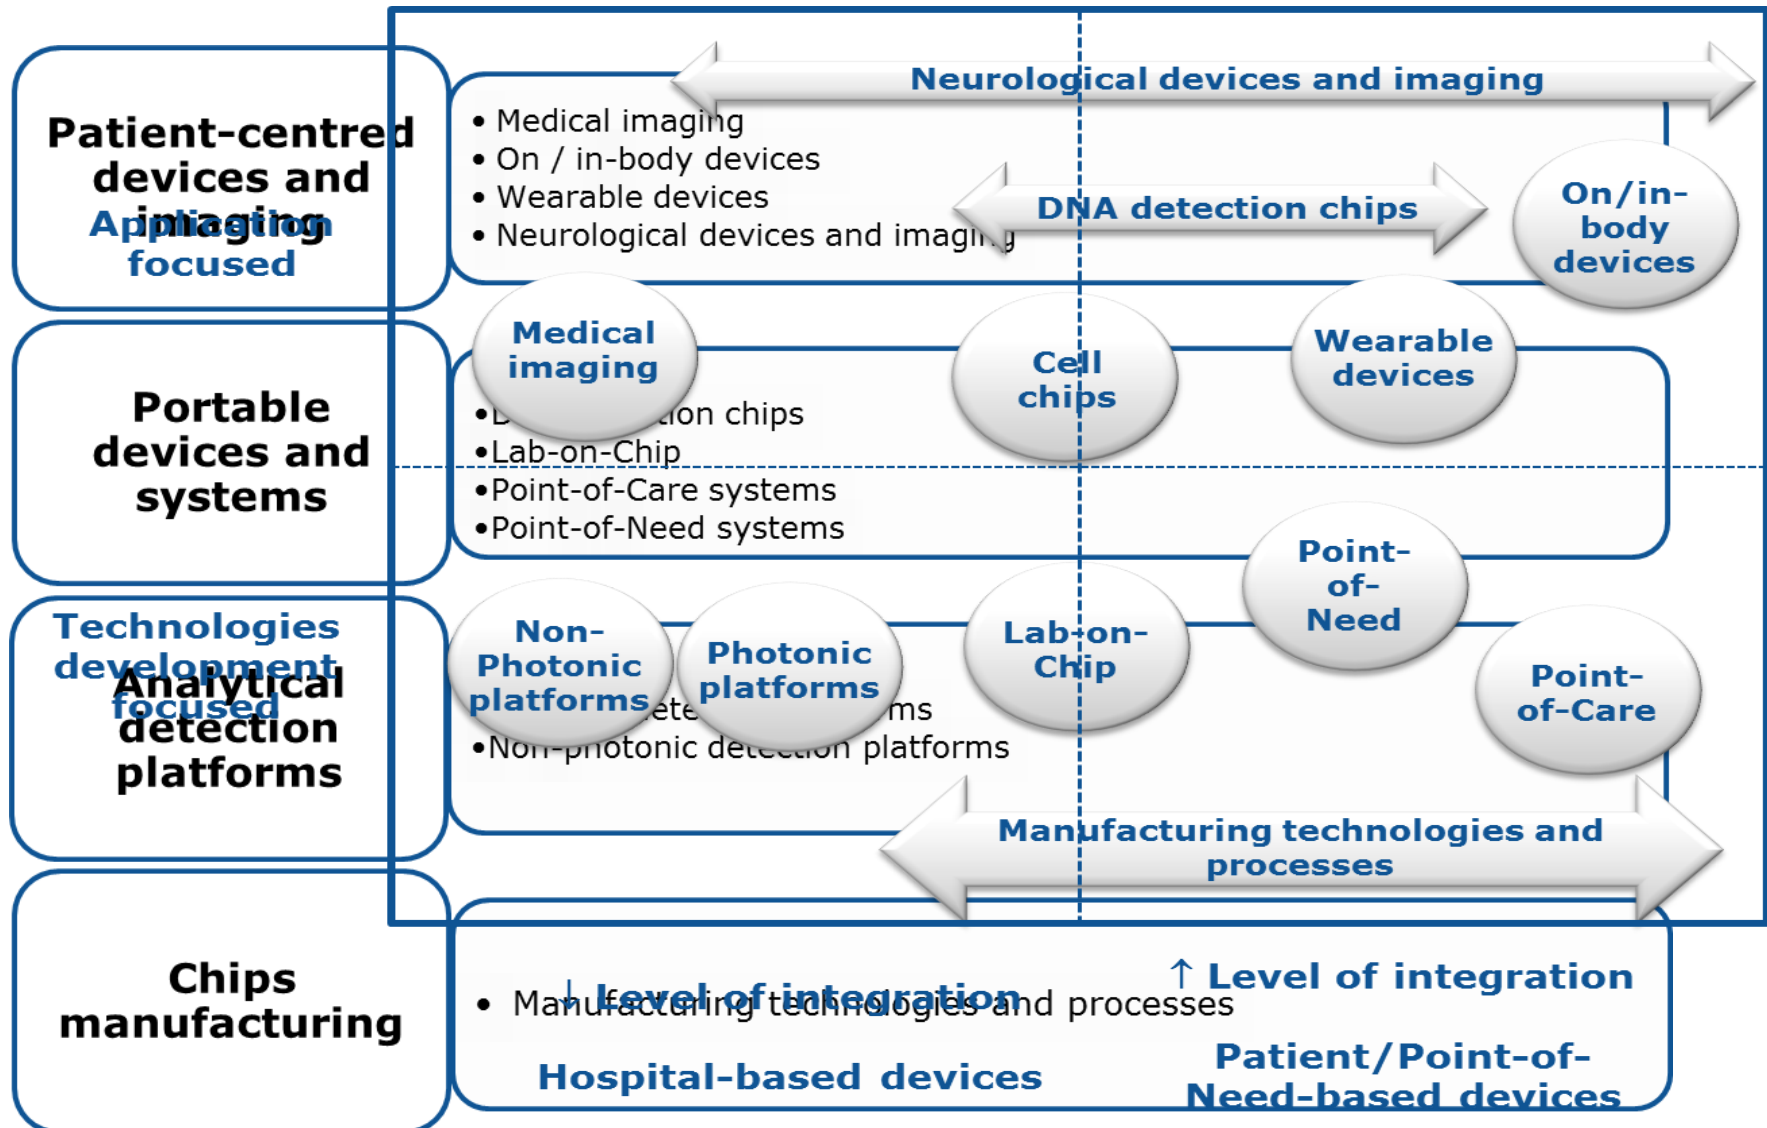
Patient-centred devices and imaging

Application focused

• Medical imaging
• On / in-body devices
• Wearable devices
• Neurological devices and imaging

Neurological devices and imaging

DNA detection chips

On/in-body devices

Medical imaging

Cell chips

Wearable devices

Portable devices and systems

•D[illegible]ion chips
•Lab-on-Chip
•Point-of-Care systems
•Point-of-Need systems

Point-of-Need

Technologies development focused

Analytical detection platforms

Non-Photonic platforms

Photonic platforms

Lab-on-Chip

Point-of-Care

•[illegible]ete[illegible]ms
•Non-photonic detection platforms

Manufacturing technologies and processes

Chips manufacturing

• Manufacturing technologies and processes

↓ Level of integration

↑ Level of integration

Hospital-based devices

Patient/Point-of-Need-based devices